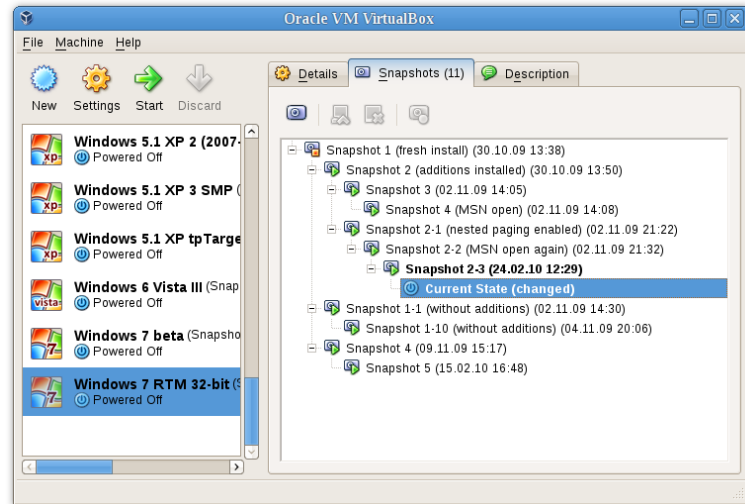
Oracle VM VirtualBox

File Machine Help

New Settings Start Discard

Details Snapshots (11) Description

Windows 5.1 XP 2 (2007-
Powered Off

Windows 5.1 XP 3 SMP (
Powered Off

Windows 5.1 XP tpTarge
Powered Off

Windows 6 Vista III (Snap
Powered Off

Windows 7 beta (Snapsho
Powered Off

Windows 7 RTM 32-bit (S
Powered Off

Snapshot 1 (fresh install) (30.10.09 13:38)
Snapshot 2 (additions installed) (30.10.09 13:50)
Snapshot 3 (02.11.09 14:05)
Snapshot 4 (MSN open) (02.11.09 14:08)
Snapshot 2-1 (nested paging enabled) (02.11.09 21:22)
Snapshot 2-2 (MSN open again) (02.11.09 21:32)
Snapshot 2-3 (24.02.10 12:29)
Current State (changed)
Snapshot 1-1 (without additions) (02.11.09 14:30)
Snapshot 1-10 (without additions) (04.11.09 20:06)
Snapshot 4 (09.11.09 15:17)
Snapshot 5 (15.02.10 16:48)